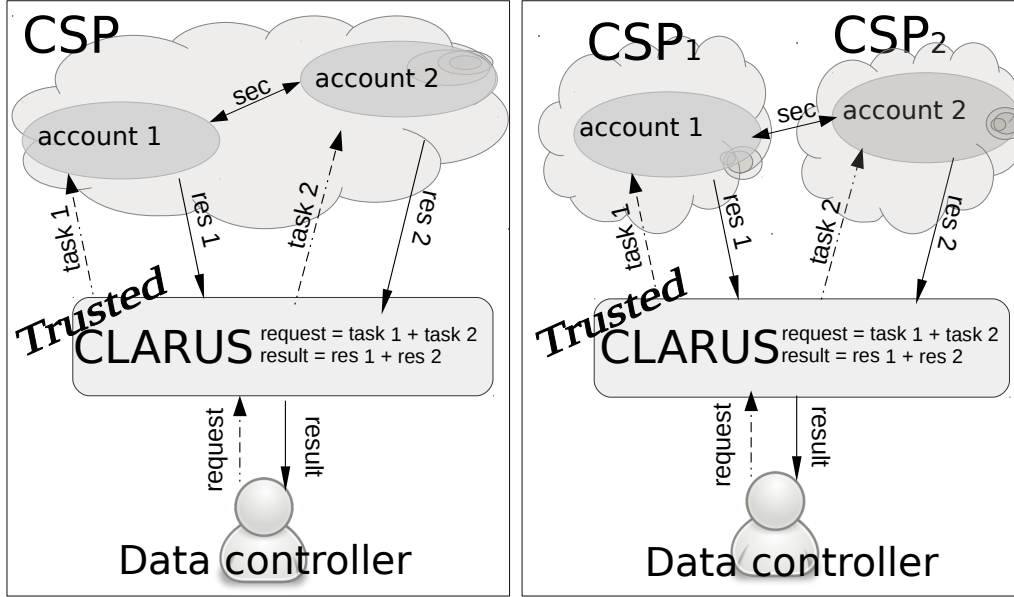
CSP

account 1

sec

account 2

task 1

res 1

task 2

res 2

Trusted

CLARUS request = task 1 + task 2
result = res 1 + res 2

request

result

Data controller

$CSP_1$

$CSP_2$

account 1

sec

account 2

task 1

res 1

task 2

res 2

Trusted

CLARUS request = task 1 + task 2
result = res 1 + res 2

request

result

Data controller